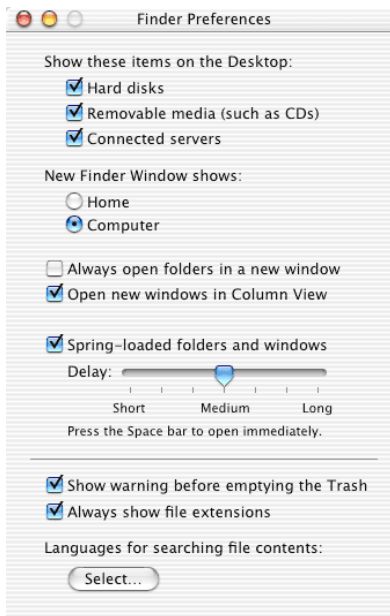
Finder Preferences

Show these items on the Desktop:
Hard disks
Removable media (such as CDs)
Connected servers

New Finder Window shows:
Home
Computer

Always open folders in a new window
Open new windows in Column View

Spring-loaded folders and windows
Delay:
Short
Medium
Long
Press the Space bar to open immediately.

Show warning before emptying the Trash
Always show file extensions

Languages for searching file contents:
Select...